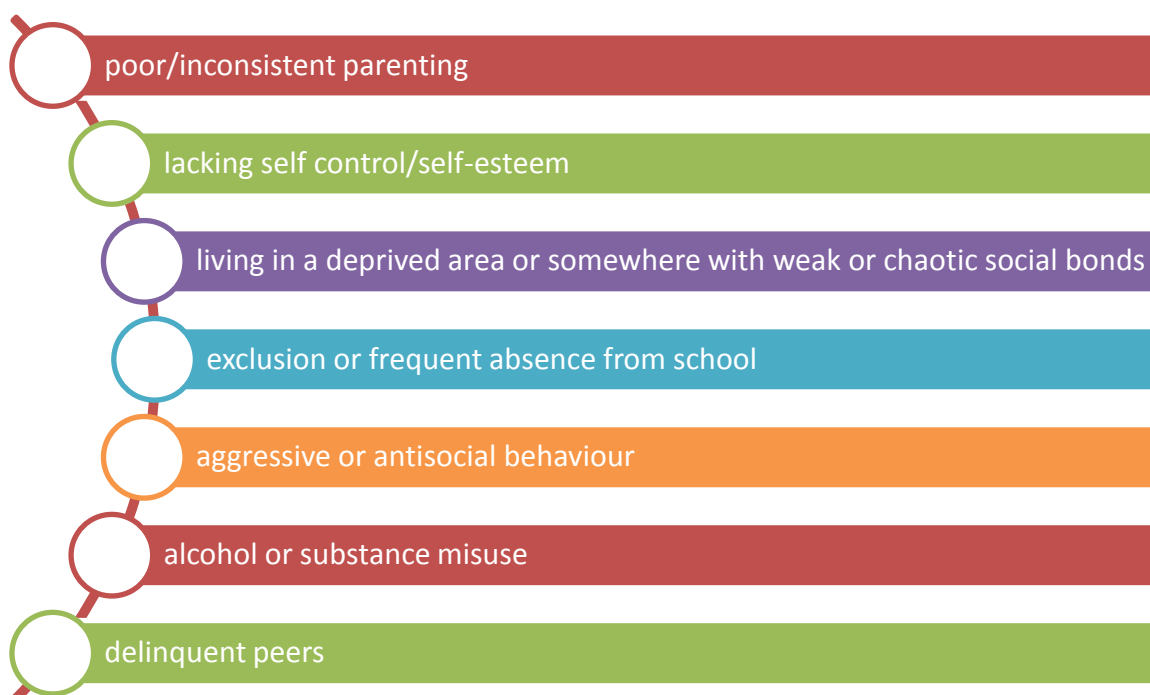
poor/inconsistent parenting

lacking self control/self-esteem

living in a deprived area or somewhere with weak or chaotic social bonds

exclusion or frequent absence from school

aggressive or antisocial behaviour

alcohol or substance misuse

delinquent peers